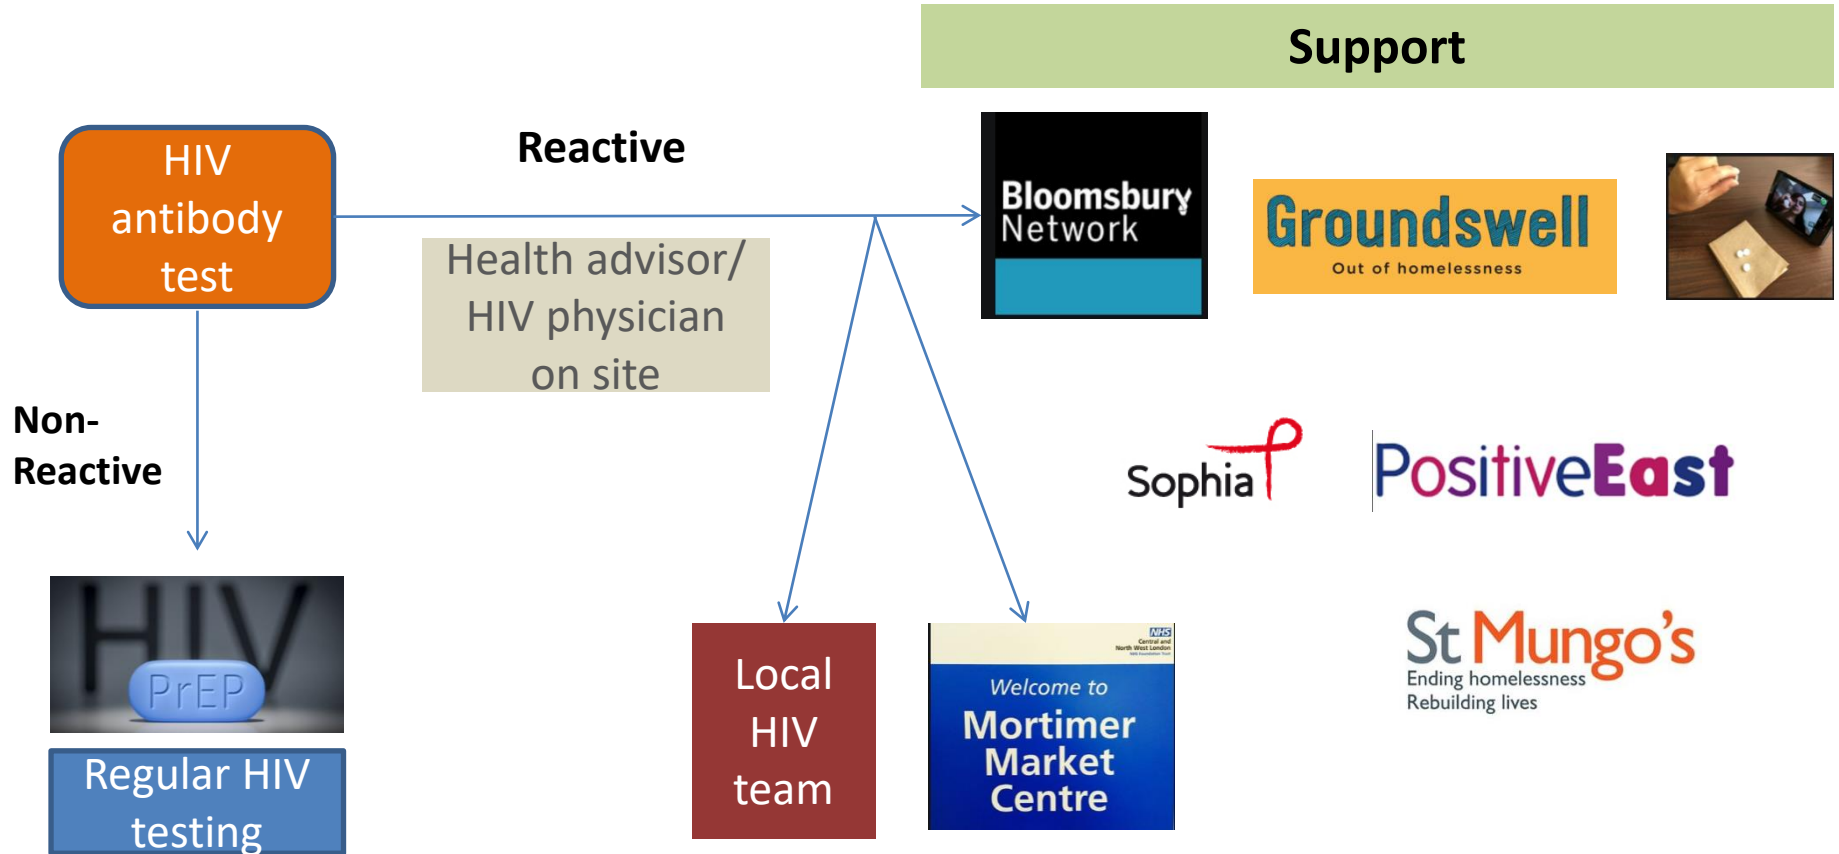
Support

HIV antibody test

Reactive

Health advisor/ HIV physician on site

Bloomsbury Network

Groundswell
Out of homelessness

Non-Reactive

Sophia

PositiveEast

HIV
PrEP

Regular HIV testing

Local HIV team

NHS
Central and North West London
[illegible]
Welcome to
Mortimer Market Centre

St Mungo's
Ending homelessness
Rebuilding lives